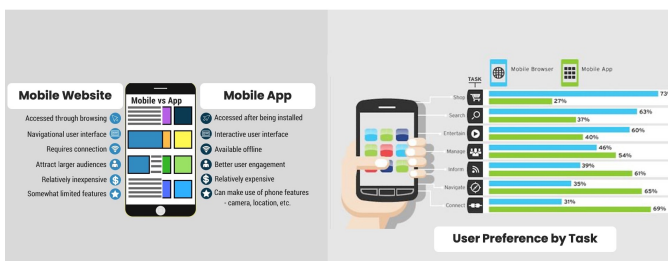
Mobile Website

Accessed through browsing
Navigational user interface
Requires connection
Attract larger audiences
Relatively inexpensive
Somewhat limited features

Mobile vs App

Mobile App

Accessed after being installed
Interactive user interface
Available offline
Better user engagement
Relatively expensive
Can make use of phone features - camera, location, etc.

TASK
Mobile Browser
Mobile App

Shop
73%
27%
Search
63%
37%
Entertain
60%
40%
Manage
46%
54%
Inform
39%
61%
Navigate
35%
65%
Connect
31%
69%

User Preference by Task